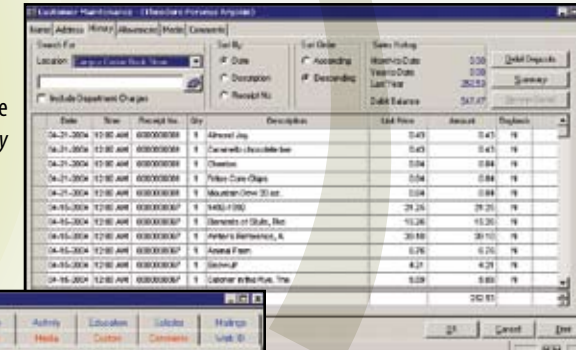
Customer Maintenance - (Theodore Perseus Anyone)

Name | Address | History | Allowances | Media | Comments

Search For
Location [Campus Center Book Store]
Include Department Charges

Sort By
Date
Description
Receipt No.

Sort Order
Ascending
Descending

Sales History
Month to Date 0.00
Year to Date 0.00
Last Year 282.53
Debit Balance 547.47

Debit Deposits
Summary
Receipt Detail

| Date | Time | Receipt No. | Qty | Description | Unit Price | Amount | Buyback |
|---|---|---|---|---|---|---|---|
| 04-21-2004 | 12:00 AM | 000000069 | 1 | Almond Joy | 0.43 | 0.43 | N |
| 04-21-2004 | 12:00 AM | 000000069 | 1 | Caramello chocolate bar | 0.43 | 0.43 | N |
| 04-21-2004 | 12:00 AM | 000000069 | 1 | Cheetos | 0.84 | 0.84 | N |
| 04-21-2004 | 12:00 AM | 000000069 | 1 | Frito Corn Chips | 0.84 | 0.84 | N |
| 04-21-2004 | 12:00 AM | 000000069 | 1 | Mountain Dew 20 oz. | 0.84 | 0.84 | N |
| 04-15-2004 | 12:00 AM | 000000067 | 1 | 9492-1050 | 29.25 | 29.25 | N |
| 04-15-2004 | 12:00 AM | 000000067 | 1 | Elements of Style, The | 10.26 | 10.26 | N |
| 04-15-2004 | 12:00 AM | 000000067 | 1 | Writer's Reference, A | 39.10 | 39.10 | N |
| 04-15-2004 | 12:00 AM | 000000067 | 1 | Animal Farm | 0.76 | 0.76 | N |
| 04-15-2004 | 12:00 AM | 000000067 | 1 | Snowcat | 4.21 | 4.21 | N |
| 04-15-2004 | 12:00 AM | 000000067 | 1 | Catcher in the Rye, The | 5.09 | 5.09 | N |
| | | | | | | 282.53 | |

OK Cancel Print

Activity | Education | Solicitor | Mailings
Media | Custom | Comments | Web ID